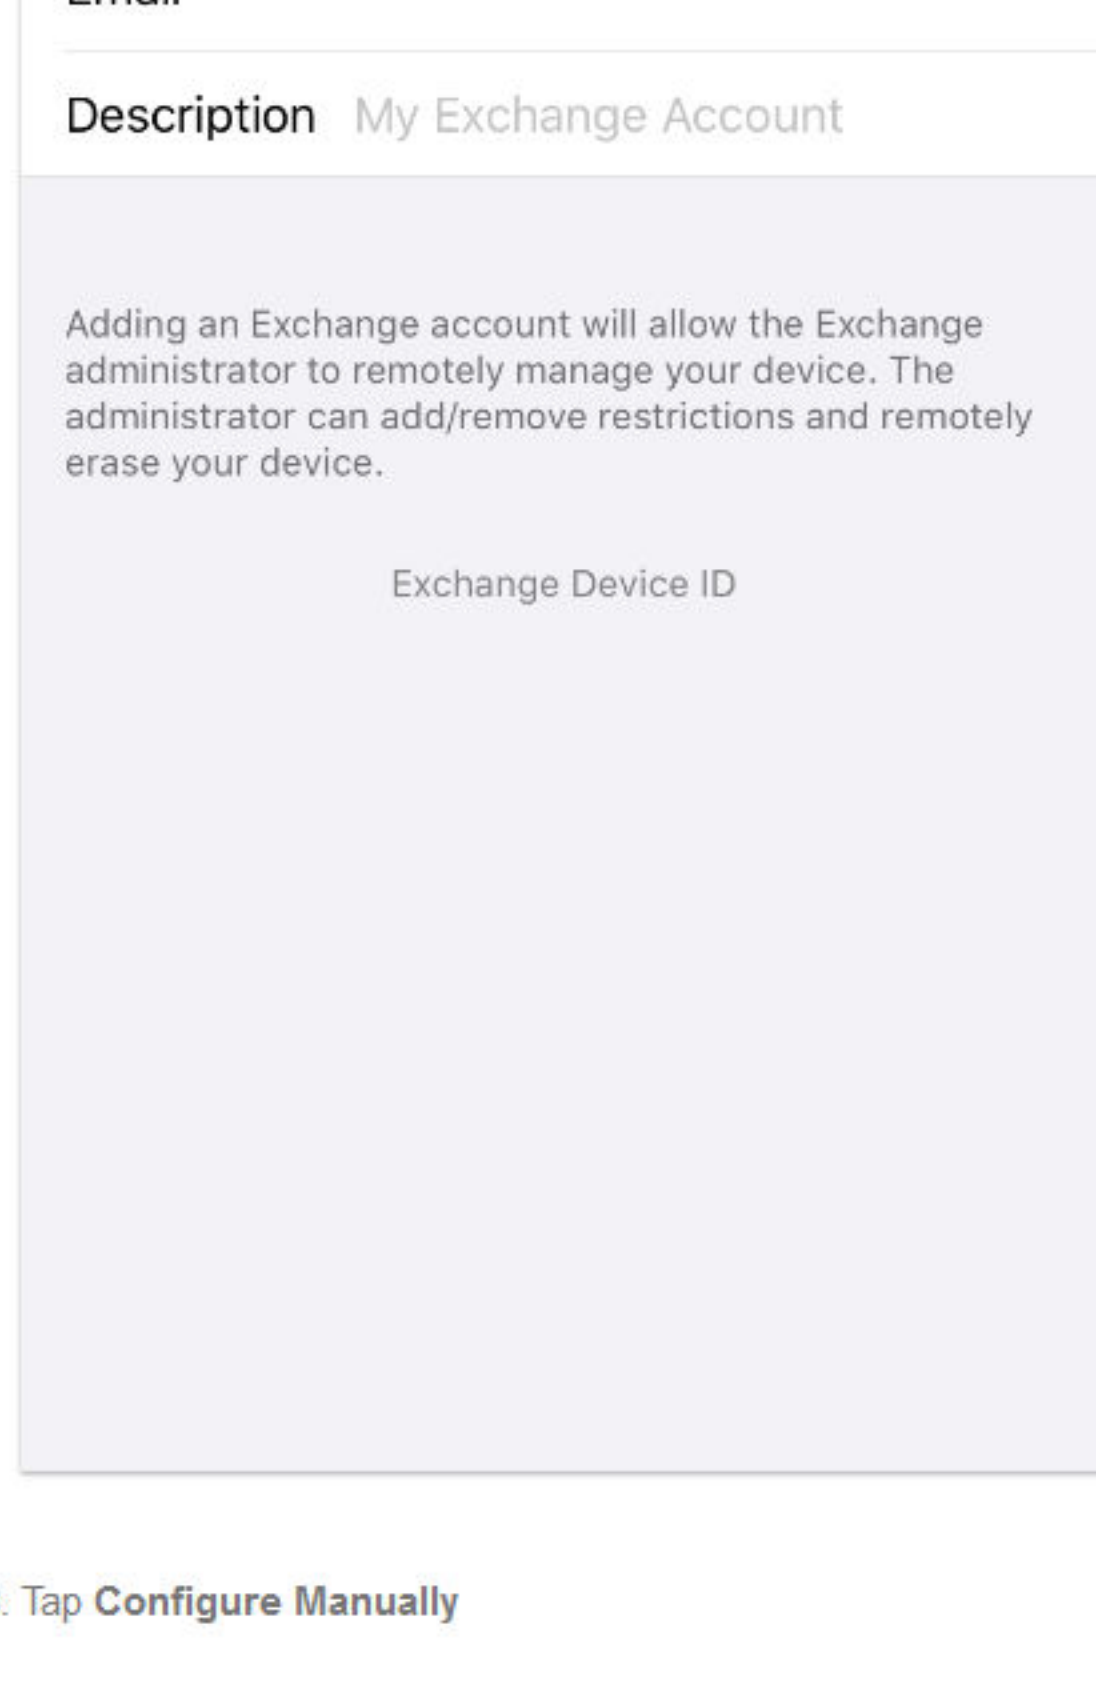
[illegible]

Description My Exchange Account

Adding an Exchange account will allow the Exchange administrator to remotely manage your device. The administrator can add/remove restrictions and remotely erase your device.

Exchange Device ID

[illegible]. Tap **Configure Manually**